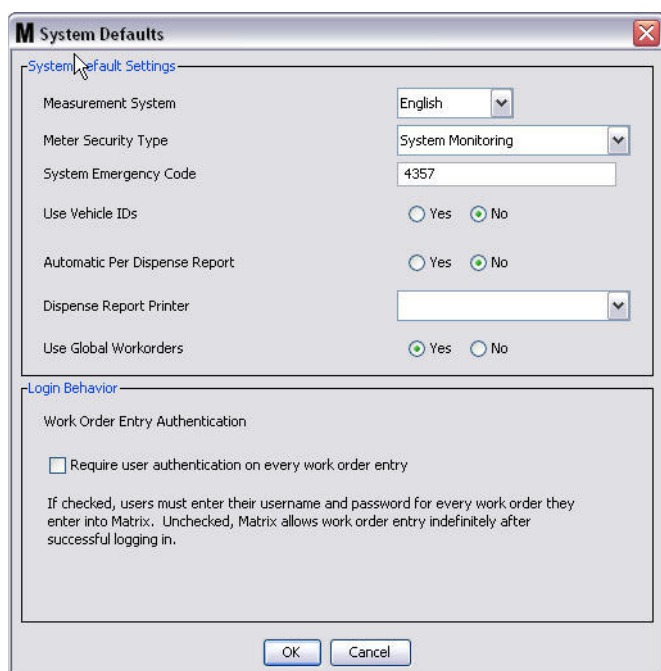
M System Defaults

System Default Settings

Measurement System English

Meter Security Type System Monitoring

System Emergency Code 4357

Use Vehicle IDs Yes No

Automatic Per Dispense Report Yes No

Dispense Report Printer

Use Global Workorders Yes No

Login Behavior

Work Order Entry Authentication

Require user authentication on every work order entry

If checked, users must enter their username and password for every work order they enter into Matrix. Unchecked, Matrix allows work order entry indefinitely after successful logging in.

OK Cancel